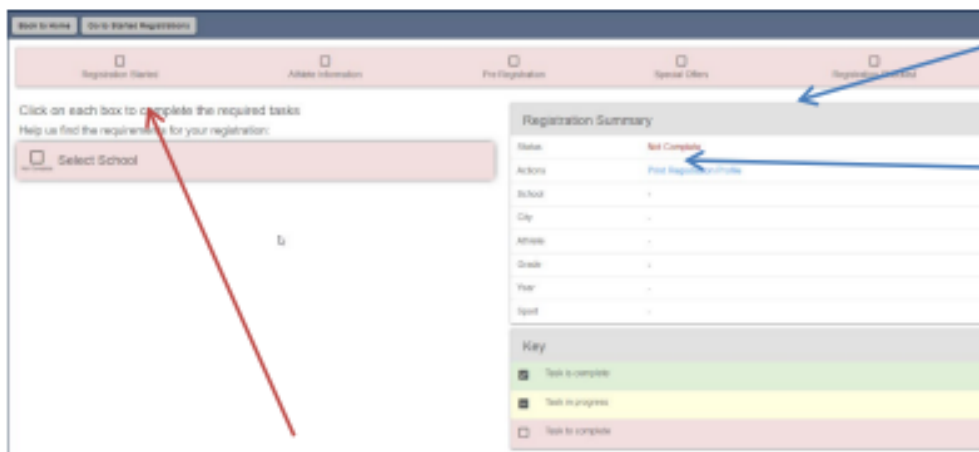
Back to Home | Go to Started Registrations

Registration Started | Athlete Information | Pre Registration | Special Offers | Registration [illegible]

Click on each box to complete the required tasks
Help us find the requirements for your registration:

Select School
Not Complete

Registration Summary

| | |
|---|---|
| Status | Not Complete |
| Actions | Print Registration Profile |
| School | - |
| City | - |
| Athlete | - |
| Grade | - |
| Year | - |
| Sport | - |

Key

Task is complete
Task in progress
Task to complete